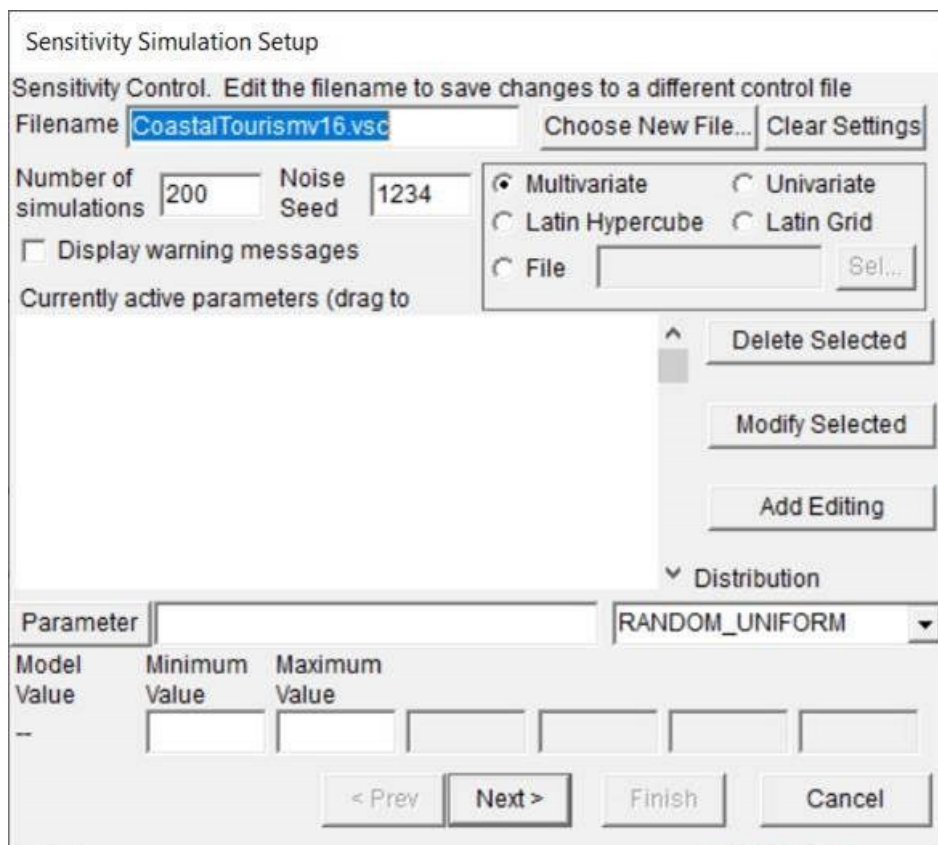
Sensitivity Simulation Setup

Sensitivity Control. Edit the filename to save changes to a different control file

Filename CoastalTourismv16.vsc

Choose New File... Clear Settings

Number of simulations 200 Noise Seed 1234

Multivariate Univariate
Latin Hypercube Latin Grid
File Sel...

Display warning messages

Currently active parameters (drag to

Delete Selected

Modify Selected

Add Editing

Distribution

Parameter RANDOM_UNIFORM

Model Value Minimum Value Maximum Value

--

< Prev Next > Finish Cancel